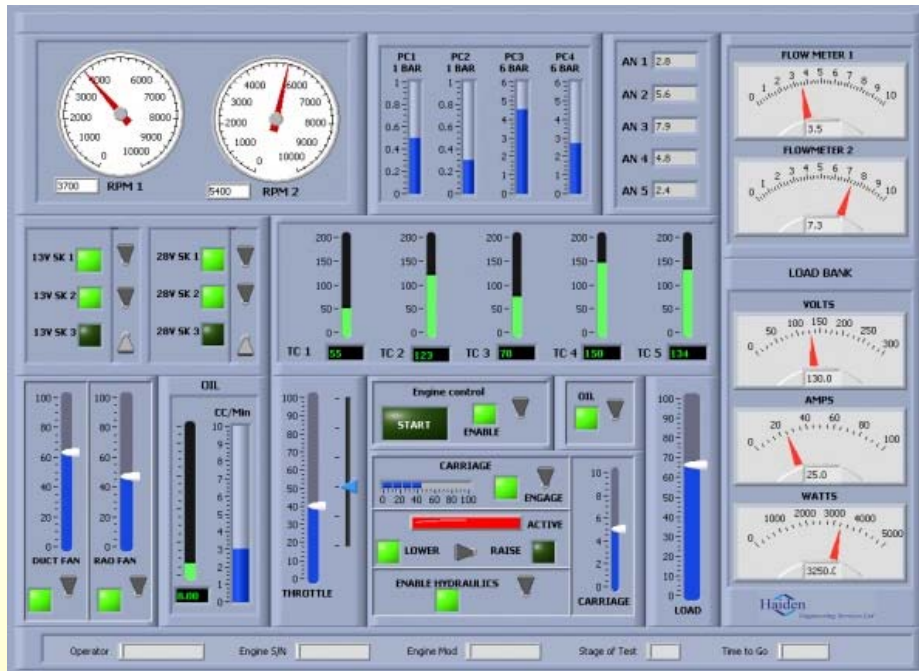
0 1000 2000 3000 4000 5000 6000 7000 8000 9000 10000
3700 RPM 1

0 1000 2000 3000 4000 5000 6000 7000 8000 9000 10000
5400 RPM 2

PC1 1 BAR
PC2 1 BAR
PC3 6 BAR
PC4 6 BAR

AN 1 2.8
AN 2 5.6
AN 3 7.9
AN 4 4.8
AN 5 2.4

FLOW METER 1
0 1 2 3 4 5 6 7 8 9 10
3.5

FLOWMETER 2
0 1 2 3 4 5 6 7 8 9 10
7.3

13V SK 1
13V SK 2
13V SK 3
28V SK 1
28V SK 2
28V SK 3

TC 1 55
TC 2 123
TC 3 78
TC 4 150
TC 5 134

LOAD BANK

VOLTS
0 50 100 150 200 250 300
130.0

AMPS
0 20 40 60 80 100
25.0

WATTS
0 1000 2000 3000 4000 5000
3250.0

DUCT FAN
RAD FAN

OIL
CC/Min
0.00

THROTTLE

Engine control
START
ENABLE

OIL

CARRIAGE
0 20 40 60 80 100
ENGAGE
ACTIVE
LOWER
RAISE
ENABLE HYDRAULICS

CARRIAGE

LOAD

Haiden

Operator
Engine S/N
Engine Mod
Stage of Test
Time to Go